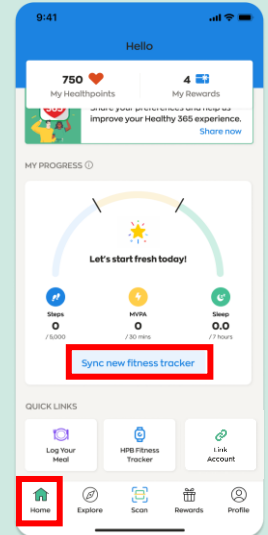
9:41

Hello

750
My Healthpoints

4
My Rewards

Share your preferences and help us improve your Healthy 365 experience.
Share now

MY PROGRESS ⓘ

Let's start fresh today!

Steps
0
/ 5000

MVPA
0
/ 30 mins

Sleep
0.0
/ 7 hours

Sync new fitness tracker

QUICK LINKS

Log Your Meal

HPB Fitness Tracker

Link Account

Home

Explore

Scan

Rewards

Profile